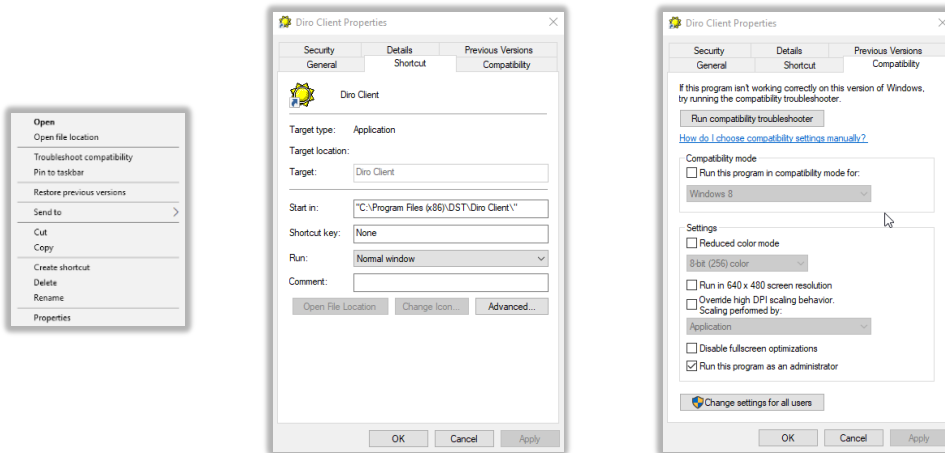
Open
Open file location
Troubleshoot compatibility
Pin to taskbar
Restore previous versions
Send to
Cut
Copy
Create shortcut
Delete
Rename
Properties

Diro Client Properties

Security | Details | Previous Versions
General | Shortcut | Compatibility

Diro Client

Target type: Application
Target location:
Target: Diro Client

Start in: "C:\Program Files (x86)\DST\Diro Client\"
Shortcut key: None
Run: Normal window
Comment:

Open File Location | Change Icon... | Advanced...

OK | Cancel | Apply

Diro Client Properties

Security | Details | Previous Versions
General | Shortcut | Compatibility

If this program isn't working correctly on this version of Windows, try running the compatibility troubleshooter.

Run compatibility troubleshooter

How do I choose compatibility settings manually?

Compatibility mode
Run this program in compatibility mode for:
Windows 8

Settings
Reduced color mode
8-bit (256) color
Run in 640 x 480 screen resolution
Override high DPI scaling behavior. Scaling performed by:
Application
Disable fullscreen optimizations
Run this program as an administrator

Change settings for all users

OK | Cancel | Apply